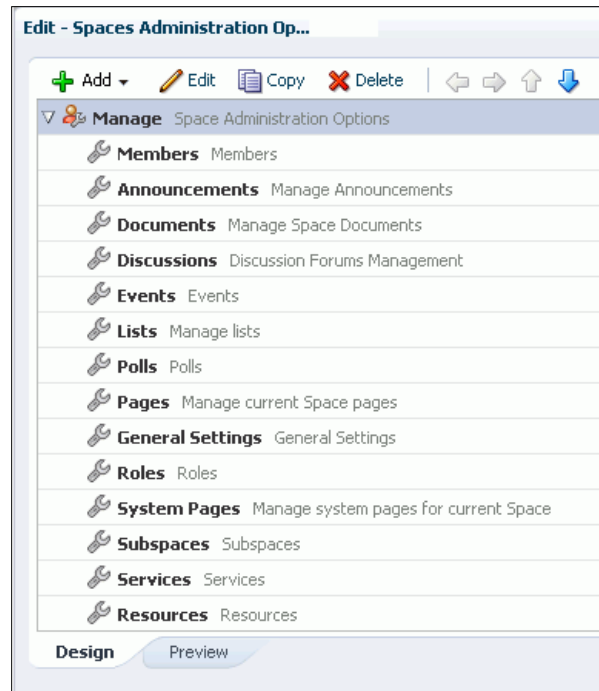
Edit - Spaces Administration Op...

Add Edit Copy Delete

Manage Space Administration Options

Members Members

Announcements Manage Announcements

Documents Manage Space Documents

Discussions Discussion Forums Management

Events Events

Lists Manage lists

Polls Polls

Pages Manage current Space pages

General Settings General Settings

Roles Roles

System Pages Manage system pages for current Space

Subspaces Subspaces

Services Services

Resources Resources

Design Preview